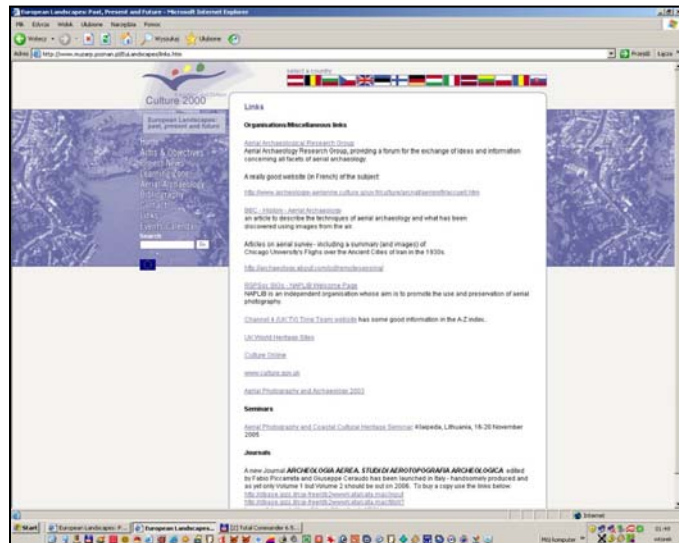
European Landscapes: Past, Present and Future - Microsoft Internet Explorer

Plik Edycja Widok Ulubione Narzędzia Pomoc

Wstecz Wyszukaj Ulubione

Adres http://www.muzarp.poznan.pl/EuLandscapes/links.htm Przejdź Łącza

select a country

Culture 2000

European Landscapes: past, present and future

Home
Aims & Objectives
Project News
Learning Zone
Aerial Archaeology
Photographs
Contact
Links
Events Calendar
Search
Go

Links

Organisations/Miscellaneous links

Aerial Archaeological Research Group
Aerial Archaeology Research Group, providing a forum for the exchange of ideas and information concerning all facets of aerial archaeology.

A really good website (in French) of the subject:

http://www.archeologie-aerienne.culture.gouv.fr/culture/arcnat/aerienne/fr/accueil.htm

BBC - History - Aerial Archaeology
an article to describe the techniques of aerial archaeology and what has been discovered using images from the air.

Articles on aerial survey - including a summary (and images) of Chicago University's Flights over the Ancient Cities of Iran in the 1930s.

http://archaeology.about.com/od/remotesensing/

RSPSoc SIGs - NAPLIB Welcome Page
NAPLIB is an independent organisation whose aim is to promote the use and preservation of aerial photographs.

Channel 4 (UKTV) Time Team website has some good information in the A-Z index.

UK World Heritage Sites

Culture Online

www.culture.gov.uk

Aerial Photography and Archaeology 2003

Seminars

Aerial Photography and Coastal Cultural Heritage Seminar, Klaipeda, Lithuania, 18-20 November 2005

Journals

A new Journal ARCHEOLOGIA AEREA. STUDI DI AEROTOPOGRAFIA ARCHEOLOGICA edited by Fabio Piccarreta and Giuseppe Ceraudo has been launched in Italy - handsomely produced and as yet only Volume 1 but Volume 2 should be out on 2006. To buy a copy use the links below:
http://ibase.ipzs.it/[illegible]
http://ibase.ipzs.it/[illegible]

Internet

Start European Landscapes: P... European Landscapes... Total Commander 6.5...

Mój komputer 11:40 wtorek